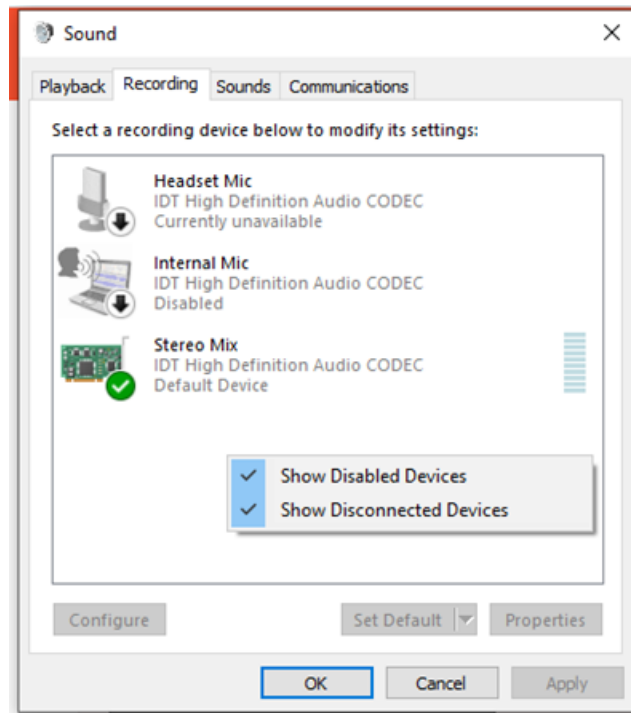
Sound

Playback Recording Sounds Communications

Select a recording device below to modify its settings:

Headset Mic
IDT High Definition Audio CODEC
Currently unavailable

Internal Mic
IDT High Definition Audio CODEC
Disabled

Stereo Mix
IDT High Definition Audio CODEC
Default Device

✓ Show Disabled Devices
✓ Show Disconnected Devices

Configure

Set Default

Properties

OK

Cancel

Apply